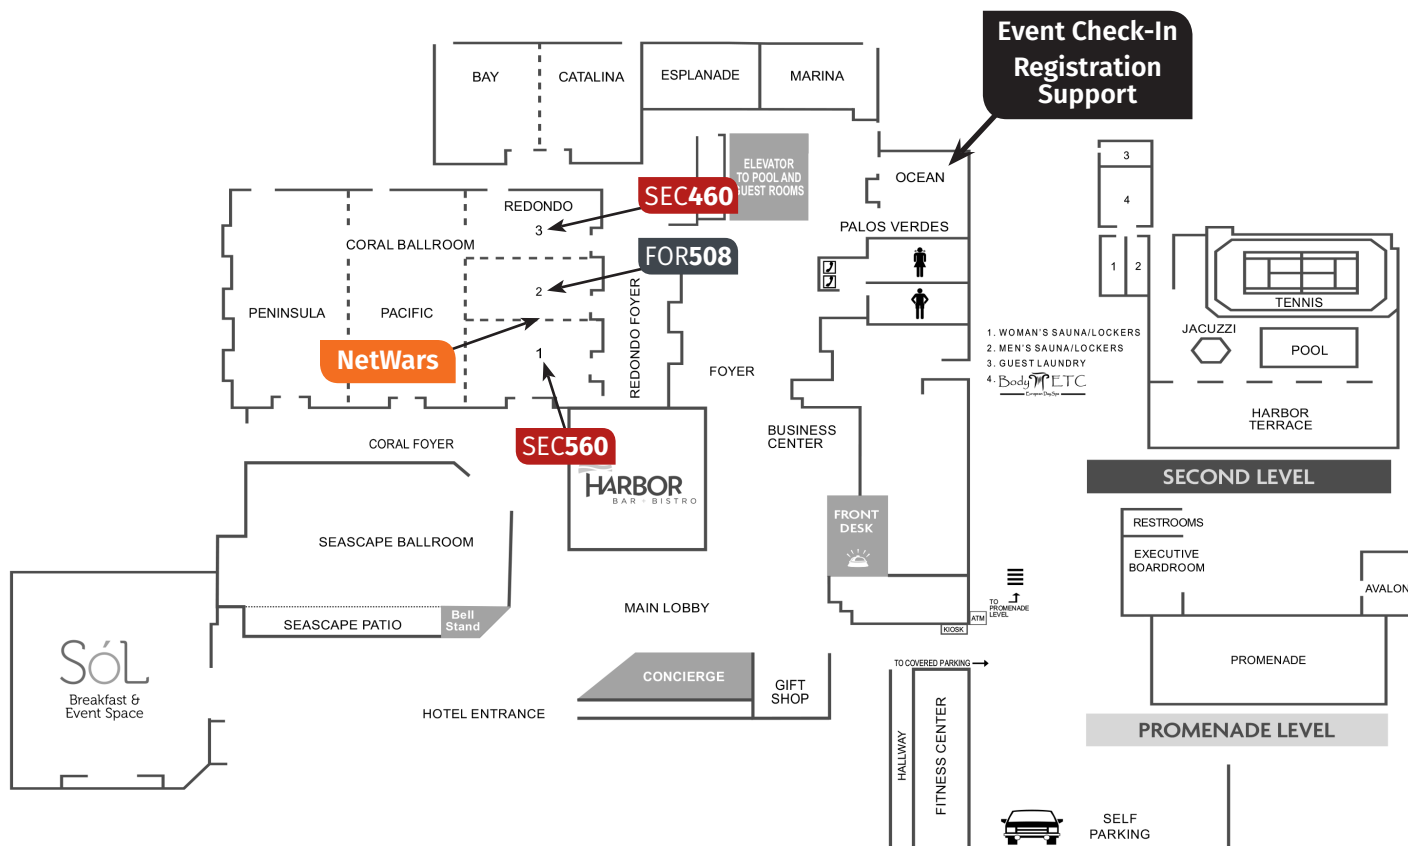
Event Check-In
Registration
Support

BAY
CATALINA
ESPLANADE
MARINA

ELEVATOR TO POOL AND GUEST ROOMS

OCEAN

REDONDO
3
SEC460

CORAL BALLROOM

PALOS VERDES

FOR508
2

PENINSULA
PACIFIC

NetWars
1

REDONDO FOYER

FOYER

1. WOMAN'S SAUNA/LOCKERS
2. MEN'S SAUNA/LOCKERS
3. GUEST LAUNDRY
4. Body ETC

CORAL FOYER

SEC560

HARBOR
BAR · BISTRO

BUSINESS CENTER

3
4
1
2

TENNIS
JACUZZI
POOL

HARBOR TERRACE

SECOND LEVEL

SEASCAPE BALLROOM

FRONT DESK

RESTROOMS
EXECUTIVE BOARDROOM
AVALON

MAIN LOBBY

TO PROMENADE LEVEL
ATM
KIOSK

SEASCAPE PATIO
Bell Stand

SóL
Breakfast & Event Space

PROMENADE

CONCIERGE
GIFT SHOP

TO COVERED PARKING

PROMENADE LEVEL

HOTEL ENTRANCE

HALLWAY
FITNESS CENTER

SELF PARKING